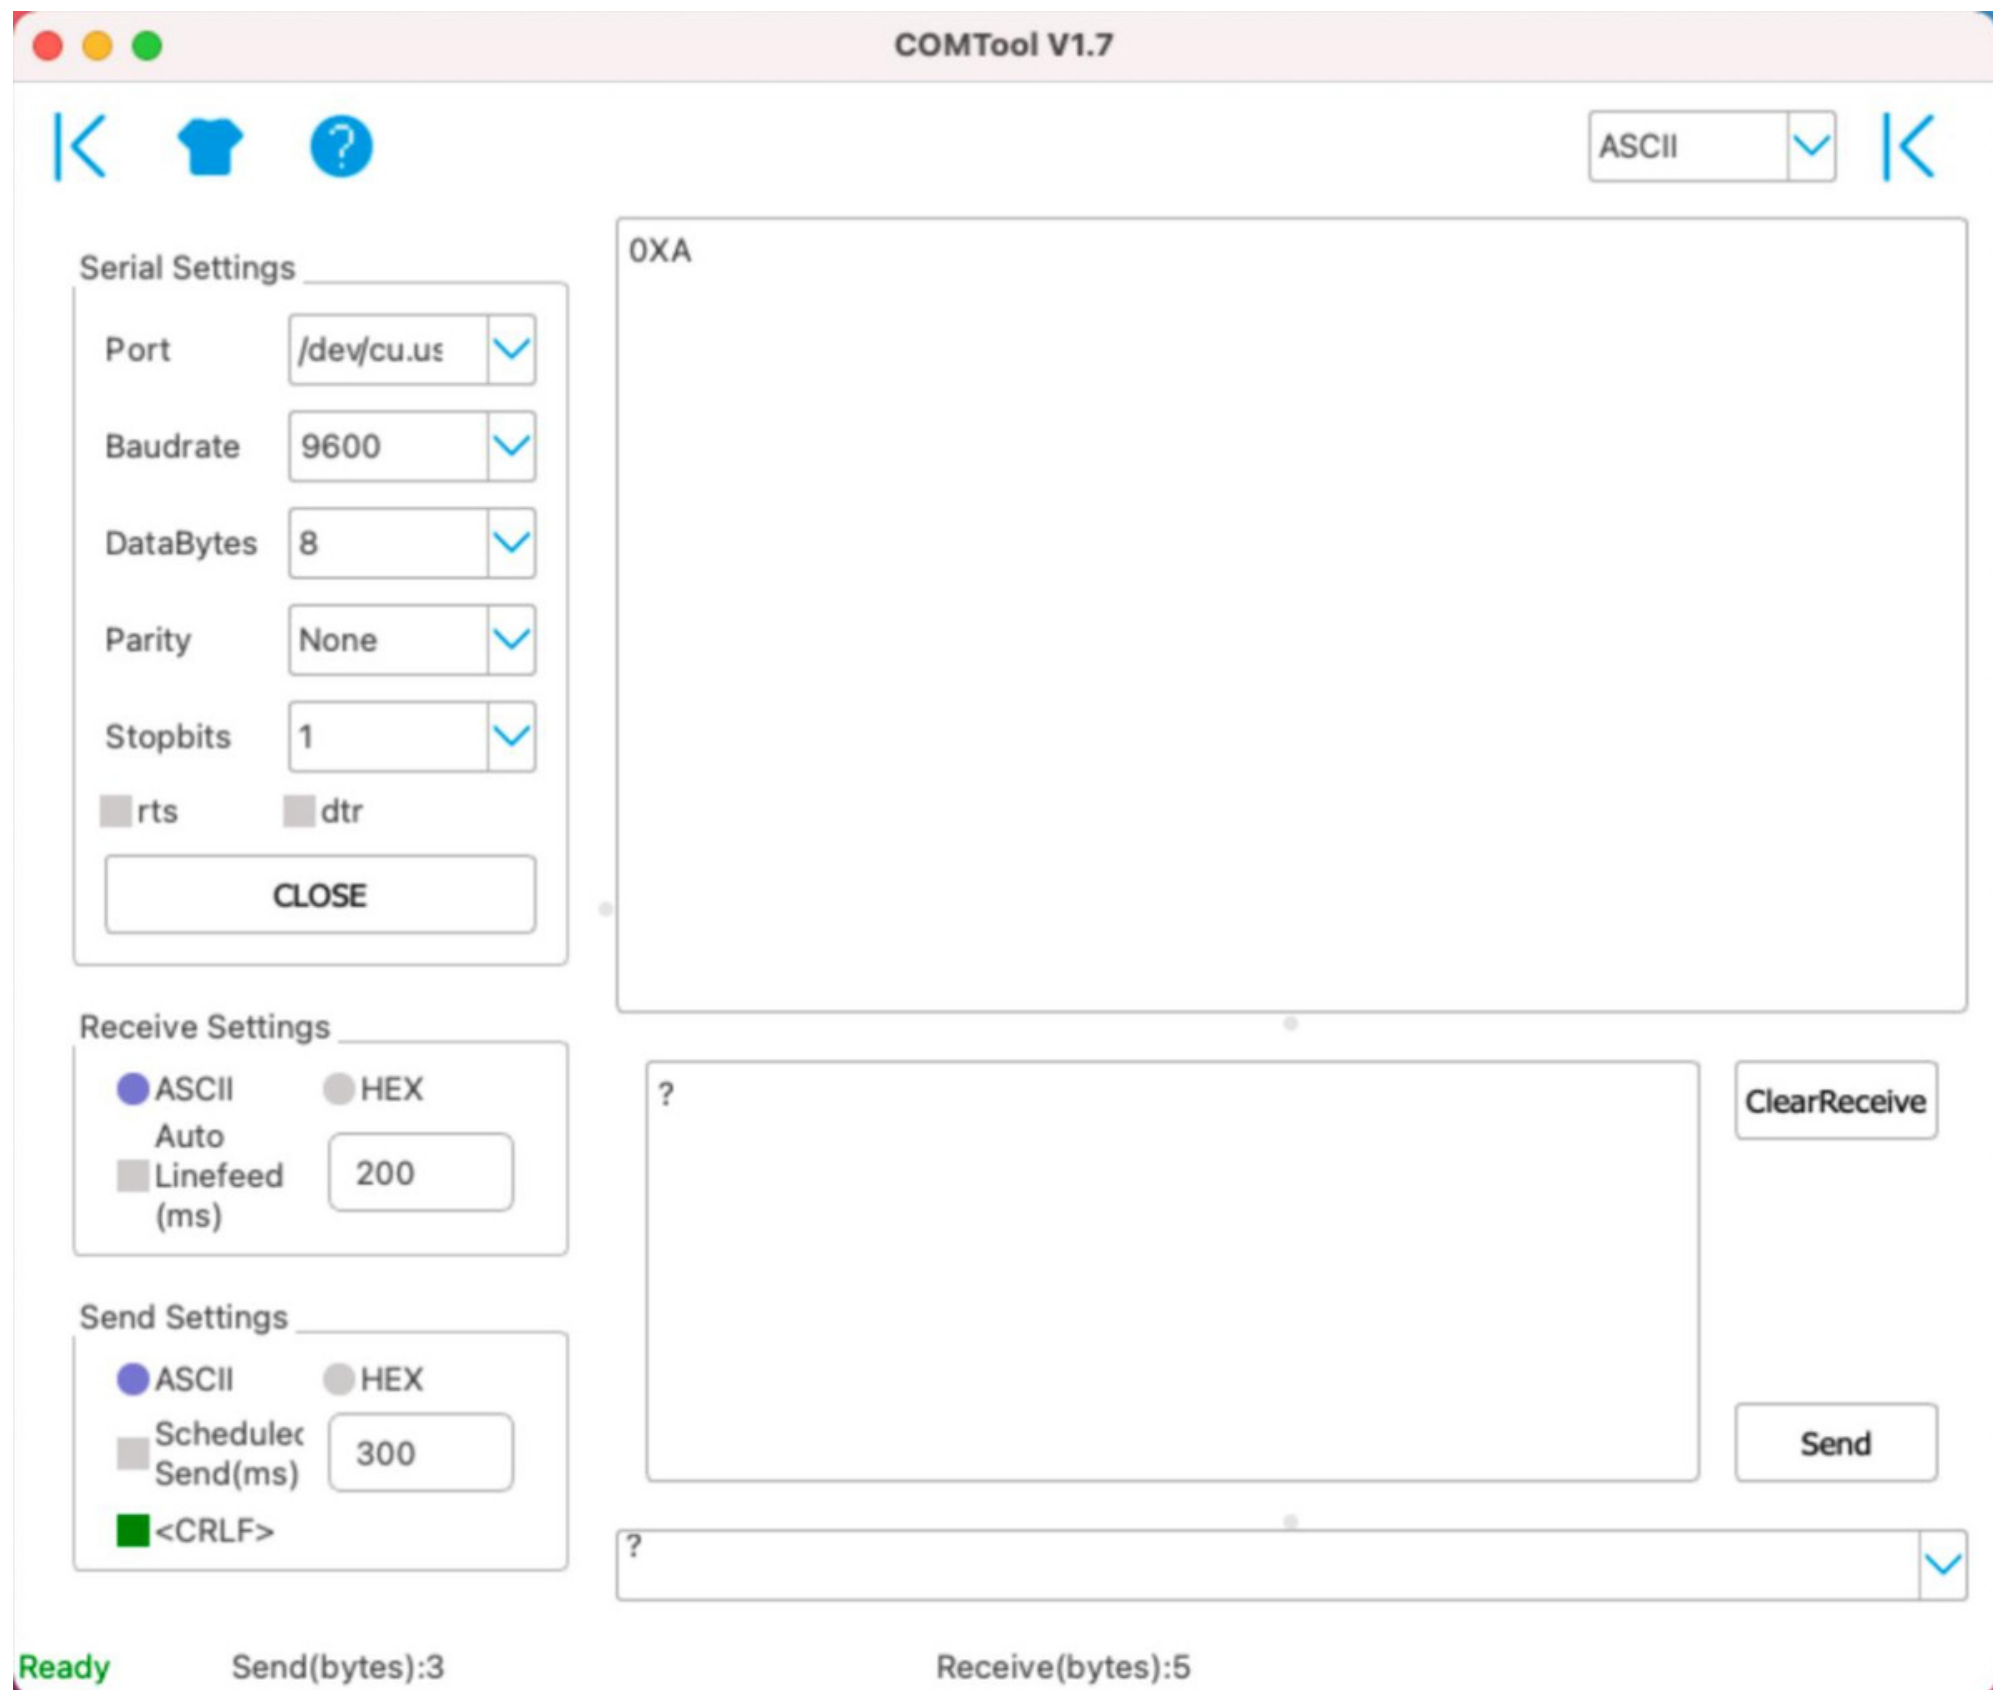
COMTool V1.7

ASCII

Serial Settings

Port /dev/cu.us

Baudrate 9600

DataBytes 8

Parity None

Stopbits 1

rts dtr

CLOSE

0XA

Receive Settings

ASCII HEX

Auto Linefeed (ms) 200

Send Settings

ASCII HEX

Schedulec Send(ms) 300

<CRLF>

?

ClearReceive

Send

?

Ready Send(bytes):3 Receive(bytes):5